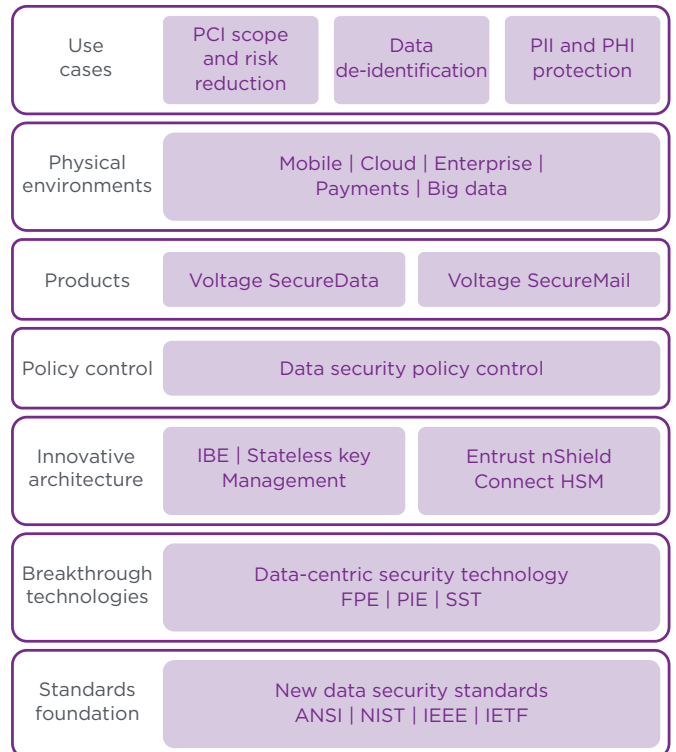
Use cases

PCI scope and risk reduction

Data de-identification

PII and PHI protection

Physical environments

Mobile | Cloud | Enterprise | Payments | Big data

Products

Voltage SecureData

Voltage SecureMail

Policy control

Data security policy control

Innovative architecture

IBE | Stateless key Management

Entrust nShield Connect HSM

Breakthrough technologies

Data-centric security technology FPE | PIE | SST

Standards foundation

New data security standards ANSI | NIST | IEEE | IETF